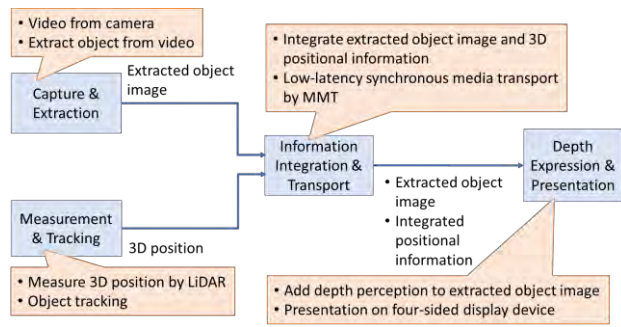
• Video from camera
• Extract object from video

Capture & Extraction

Extracted object image

• Integrate extracted object image and 3D positional information
• Low-latency synchronous media transport by MMT

Information Integration & Transport

Depth Expression & Presentation

• Extracted object image
• Integrated positional information

Measurement & Tracking

3D position

• Measure 3D position by LiDAR
• Object tracking

• Add depth perception to extracted object image
• Presentation on four-sided display device